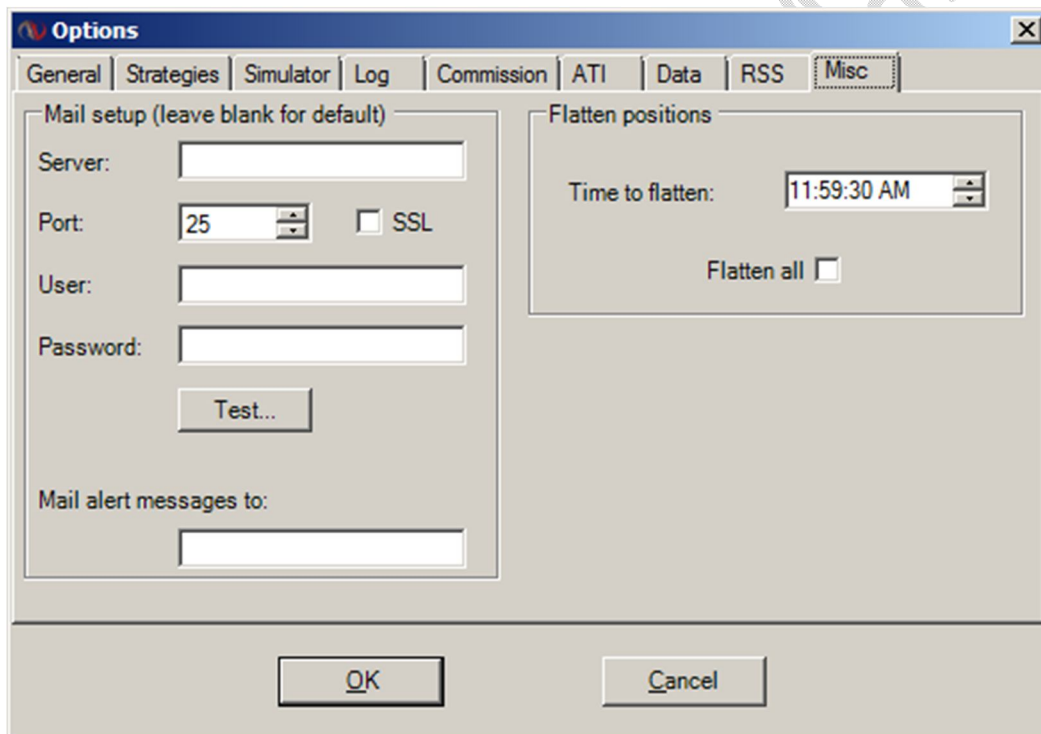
Options

General | Strategies | Simulator | Log | Commission | ATI | Data | RSS | Misc

Mail setup (leave blank for default)

Server:

Port: 25 SSL

User:

Password:

Test...

Mail alert messages to:

Flatten positions

Time to flatten: 11:59:30 AM

Flatten all

OK

Cancel